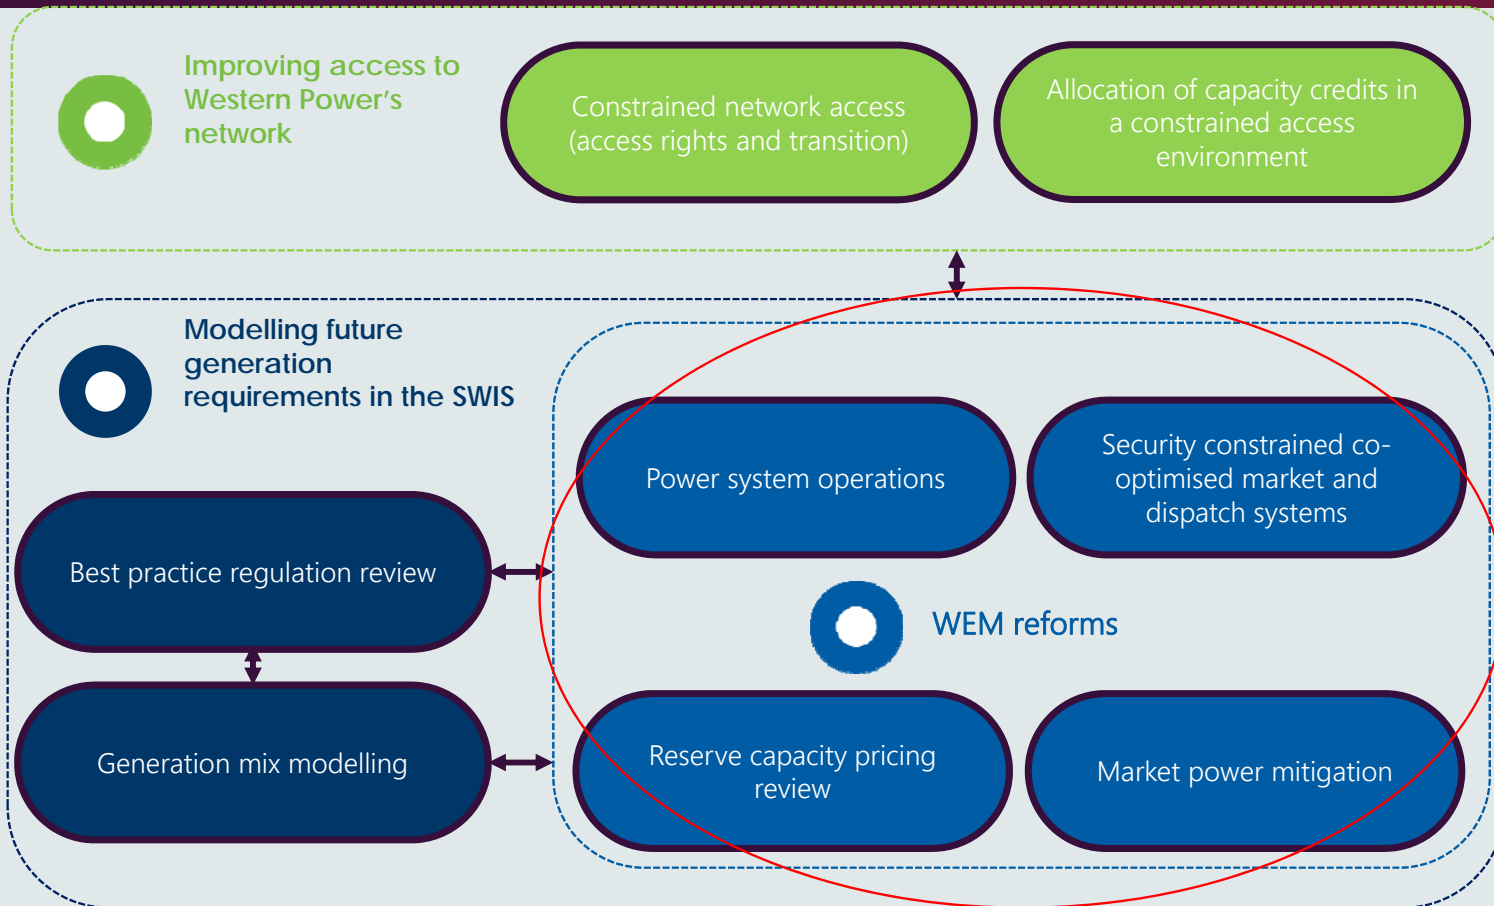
Improving access to Western Power's network

Constrained network access (access rights and transition)

Allocation of capacity credits in a constrained access environment

Modelling future generation requirements in the SWIS

Power system operations

Security constrained co-optimised market and dispatch systems

Best practice regulation review

WEM reforms

Generation mix modelling

Reserve capacity pricing review

Market power mitigation